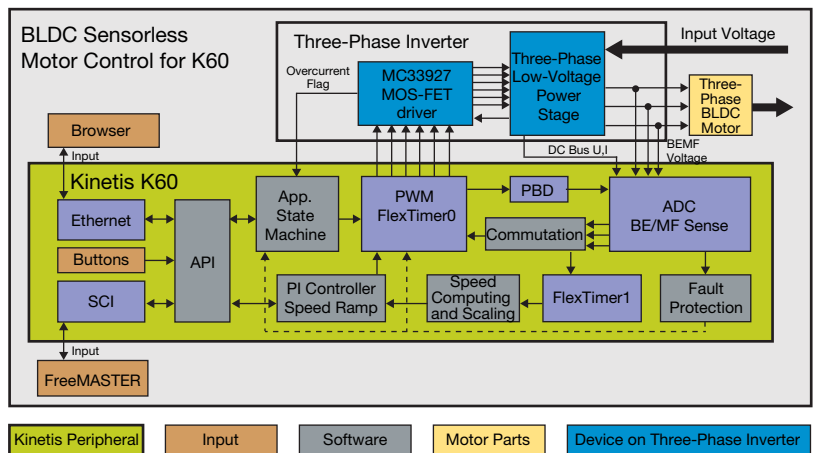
BLDC Sensorless Motor Control for K60

Three-Phase Inverter

Input Voltage

Overcurrent Flag

MC33927 MOS-FET driver

Three-Phase Low-Voltage Power Stage

Three-Phase BLDC Motor

DC Bus U,I

BEMF Voltage

Browser

Input

Kinetis K60

Ethernet

Buttons

SCI

API

App. State Machine

PWM FlexTimer0

PBD

ADC BE/MF Sense

Commutation

PI Controller Speed Ramp

Speed Computing and Scaling

FlexTimer1

Fault Protection

Input

FreeMASTER

| Kinetis Peripheral | Input | Software | Motor Parts | Device on Three-Phase Inverter |
|---|---|---|---|---|